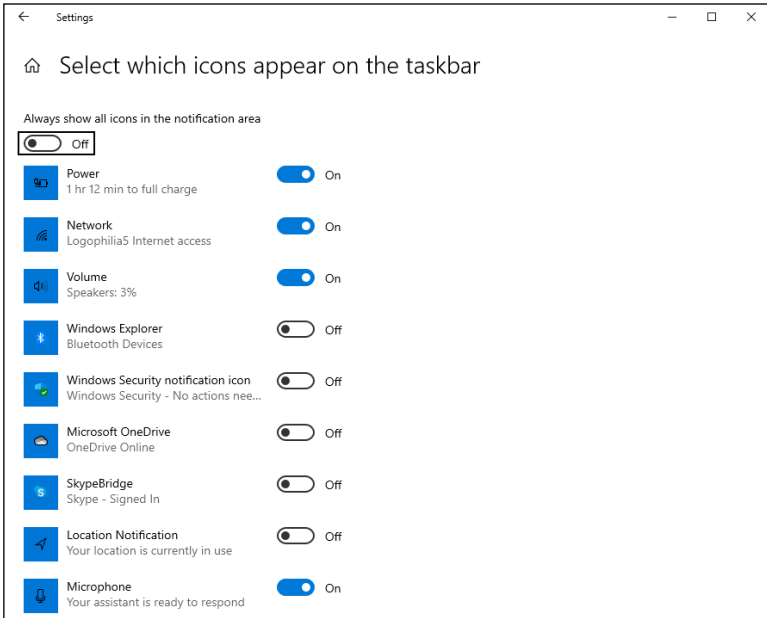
Settings

Select which icons appear on the taskbar

Always show all icons in the notification area

Off

Power
1 hr 12 min to full charge
On

Network
Logophilia5 Internet access
On

Volume
Speakers: 3%
On

Windows Explorer
Bluetooth Devices
Off

Windows Security notification icon
Windows Security - No actions nee...
Off

Microsoft OneDrive
OneDrive Online
Off

SkypeBridge
Skype - Signed In
Off

Location Notification
Your location is currently in use
Off

Microphone
Your assistant is ready to respond
On